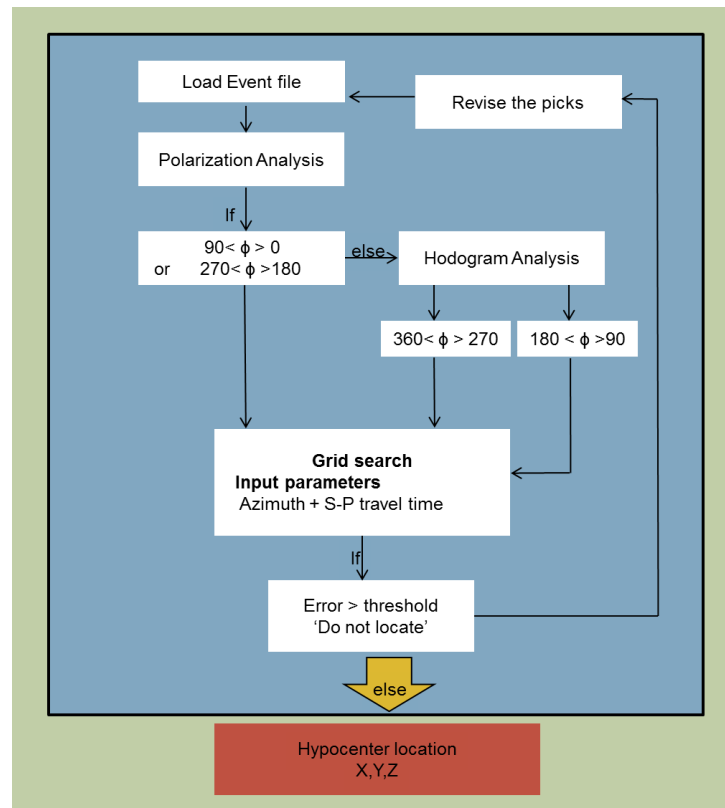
Load Event file

Revise the picks

Polarization Analysis

If

$90< \phi > 0$
or $270< \phi >180$

else

Hodogram Analysis

$360< \phi > 270$

$180 < \phi >90$

**Grid search**
**Input parameters**
Azimuth + S-P travel time

If

Error > threshold
'Do not locate'

else

Hypocenter location
X,Y,Z